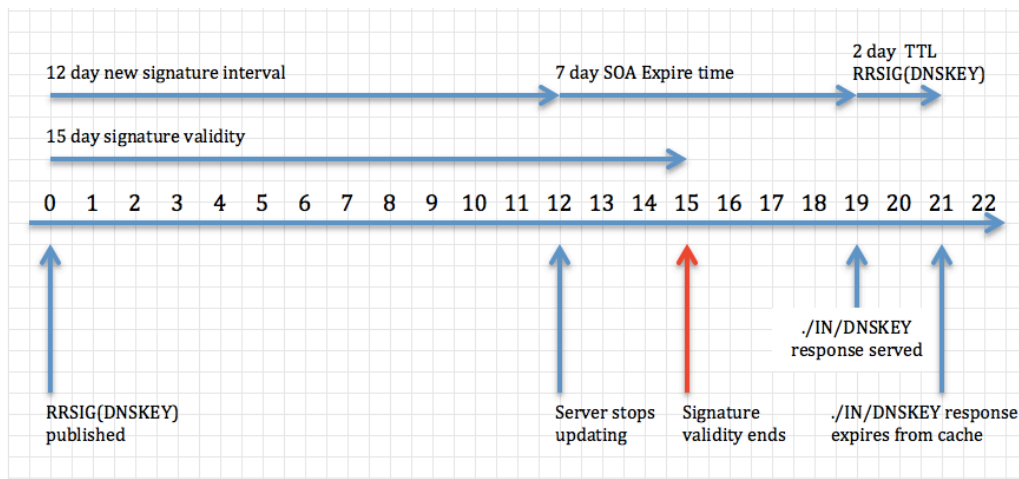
12 day new signature interval

7 day SOA Expire time

2 day TTL RRSIG(DNSKEY)

15 day signature validity

0 1 2 3 4 5 6 7 8 9 10 11 12 13 14 15 16 17 18 19 20 21 22

./IN/DNSKEY response served

RRSIG(DNSKEY) published

Server stops updating

Signature validity ends

./IN/DNSKEY response expires from cache